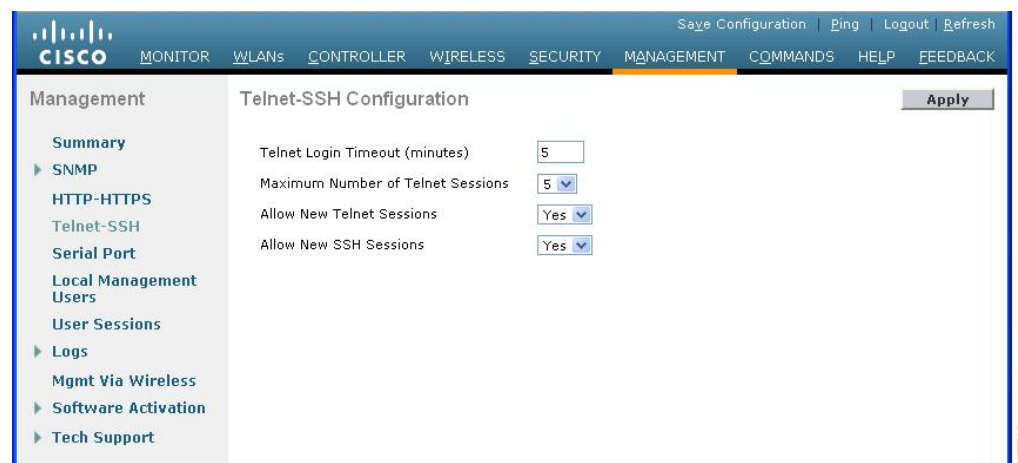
CISCO

Save Configuration | Ping | Logout | Refresh

MONITOR WLANs CONTROLLER WIRELESS SECURITY MANAGEMENT COMMANDS HELP FEEDBACK

Management

Summary
SNMP
HTTP-HTTPS
Telnet-SSH
Serial Port
Local Management Users
User Sessions
Logs
Mgmt Via Wireless
Software Activation
Tech Support

Telnet-SSH Configuration

Apply

Telnet Login Timeout (minutes) 5
Maximum Number of Telnet Sessions 5
Allow New Telnet Sessions Yes
Allow New SSH Sessions Yes